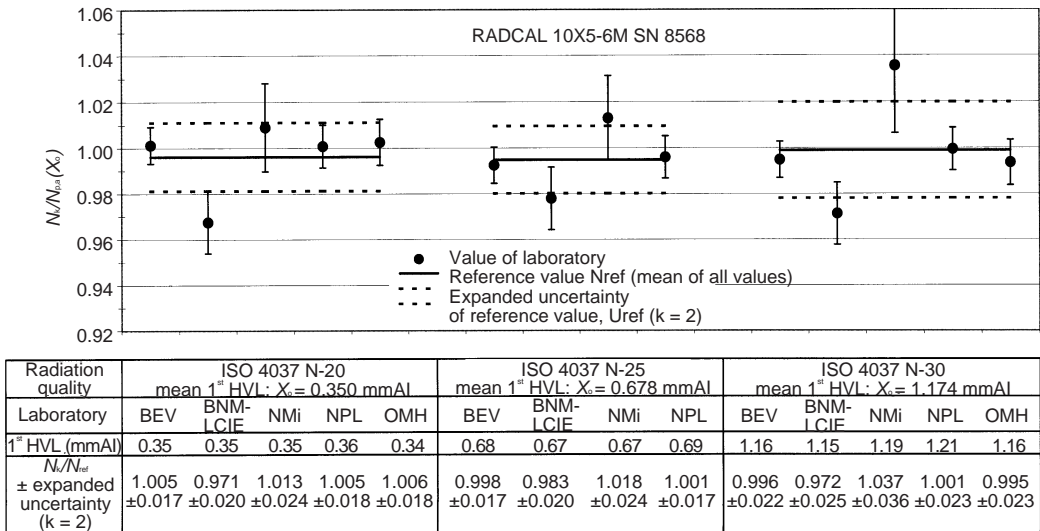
RADCAL 10X5-6M SN 8568

1.06
1.04
1.02
1.00
0.98
0.96
0.94
0.92

$N_K/N_{D,a}(X_a)$

Value of laboratory
Reference value Nref (mean of all values)
Expanded uncertainty of reference value, Uref (k = 2)

| Radiation quality | ISO 4037 N-20 mean 1$^{st}$ HVL: $X_a$ = 0.350 mmAl | | | | | ISO 4037 N-25 mean 1$^{st}$ HVL: $X_a$ = 0.678 mmAl | | | | ISO 4037 N-30 mean 1$^{st}$ HVL: $X_a$ = 1.174 mmAl | | | | |
|---|---|---|---|---|---|---|---|---|---|---|---|---|---|---|
| Laboratory | BEV | BNM-LCIE | NMi | NPL | OMH | BEV | BNM-LCIE | NMi | NPL | BEV | BNM-LCIE | NMi | NPL | OMH |
| 1$^{st}$ HVL (mmAl) | 0.35 | 0.35 | 0.35 | 0.36 | 0.34 | 0.68 | 0.67 | 0.67 | 0.69 | 1.16 | 1.15 | 1.19 | 1.21 | 1.16 |
| $N_K/N_{ref}$ ± expanded uncertainty (k = 2) | 1.005 ±0.017 | 0.971 ±0.020 | 1.013 ±0.024 | 1.005 ±0.018 | 1.006 ±0.018 | 0.998 ±0.017 | 0.983 ±0.020 | 1.018 ±0.024 | 1.001 ±0.017 | 0.996 ±0.022 | 0.972 ±0.025 | 1.037 ±0.036 | 1.001 ±0.023 | 0.995 ±0.023 |